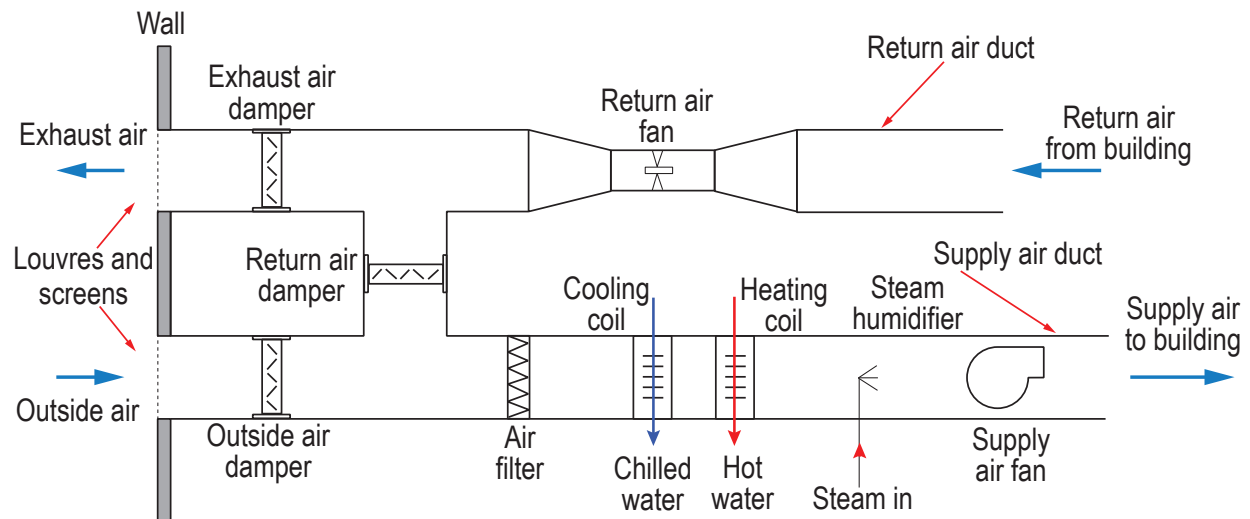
Wall

Exhaust air damper

Return air fan

Return air duct

Exhaust air

Return air from building

Louvres and screens

Return air damper

Supply air duct

Cooling coil

Heating coil

Steam humidifier

Supply air to building

Outside air

Outside air damper

Air filter

Chilled water

Hot water

Steam in

Supply air fan